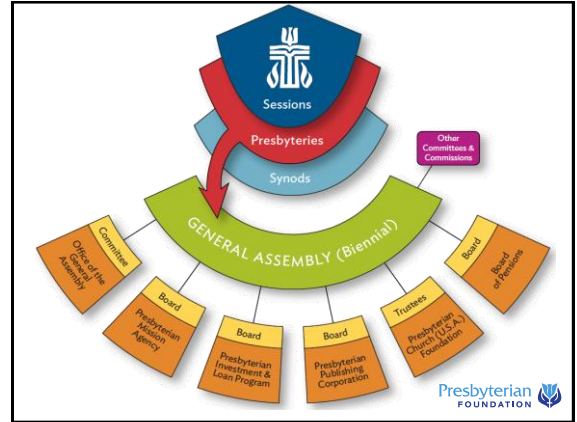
Sessions

Presbyteries

Synods

Other Committees & Commissions

GENERAL ASSEMBLY (Biennial)

Committee
Office of the General Assembly

Board
Presbyterian Mission Agency

Board
Presbyterian Investment & Loan Program

Board
Presbyterian Publishing Corporation

Trustees
Presbyterian Church (U.S.A.) Foundation

Board
Board of Pensions

Presbyterian FOUNDATION